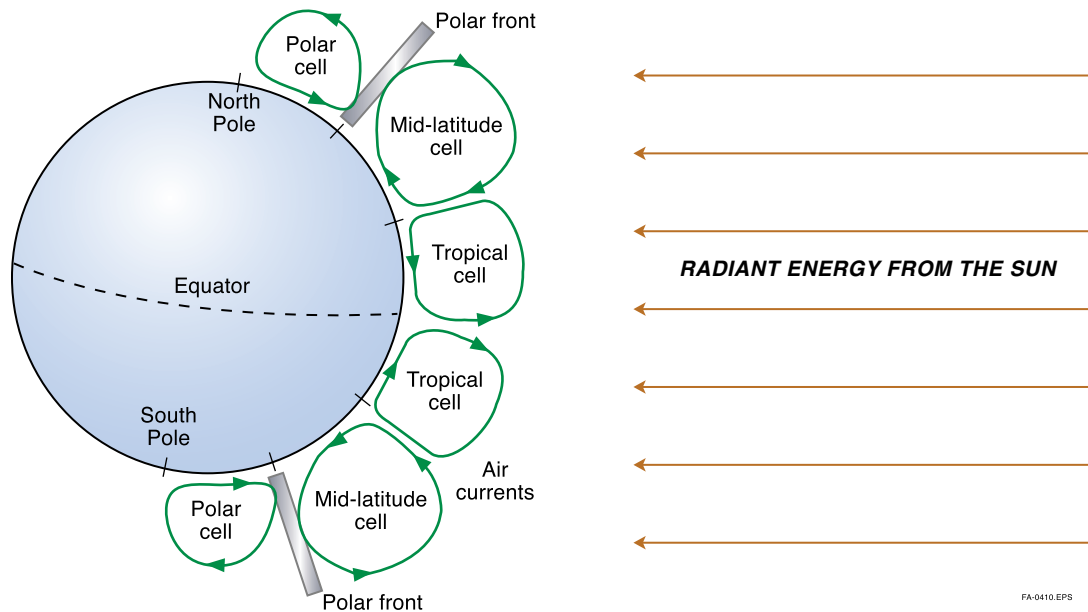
Polar front

Polar cell

North Pole

Mid-latitude cell

Tropical cell

Equator

RADIANT ENERGY FROM THE SUN

Tropical cell

South Pole

Air currents

Mid-latitude cell

Polar cell

Polar front

FA-0410.EPS